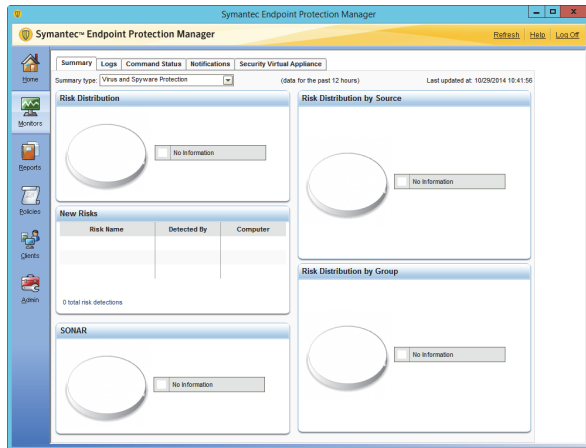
Symantec Endpoint Protection Manager

Symantec™ Endpoint Protection Manager

Refresh | Help | Log Off

Home

Monitors

Reports

Policies

Clients

Admin

Summary | Logs | Command Status | Notifications | Security Virtual Appliance

Summary type: Virus and Spyware Protection

(data for the past 12 hours)

Last updated at: 10/29/2014 10:41:56

Risk Distribution

No Information

New Risks

| Risk Name | Detected By | Computer |
|---|---|---|
| | | |

0 total risk detections

SONAR

No Information

Risk Distribution by Source

No Information

Risk Distribution by Group

No Information